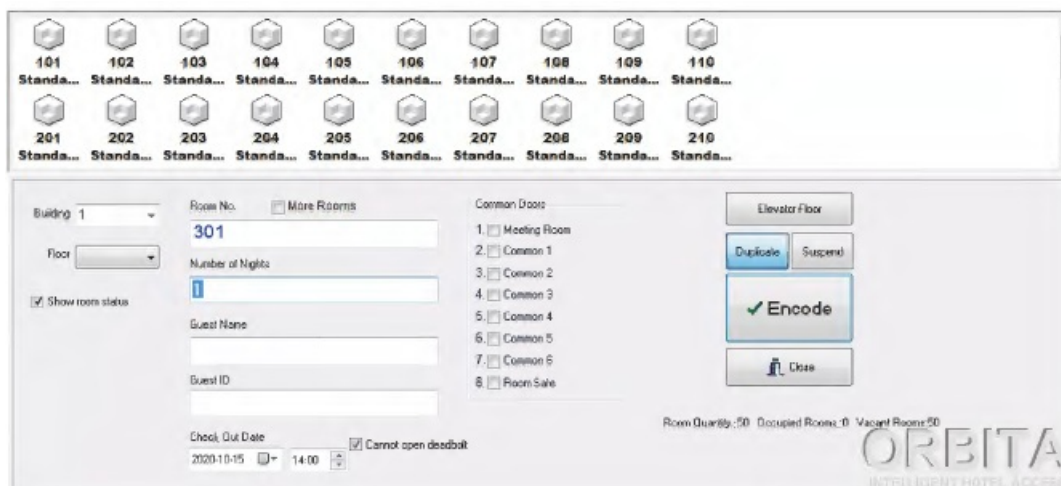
101 Standa... 102 Standa... 103 Standa... 104 Standa... 105 Standa... 106 Standa... 107 Standa... 108 Standa... 109 Standa... 110 Standa...

201 Standa... 202 Standa... 203 Standa... 204 Standa... 205 Standa... 206 Standa... 207 Standa... 208 Standa... 209 Standa... 210 Standa...

Building 1

Floor

Show room status

Room No.

More Rooms

301

Number of Nights

1

Guest Name

Guest ID

Check Out Date

2020-10-15 14:00

Cannot open deadbolt

Common Doors

1. Meeting Room
2. Common 1
3. Common 2
4. Common 3
5. Common 4
6. Common 5
7. Common 6
8. Room Sale

Elevator Floor

Duplicate

Suspend

✓ Encode

Close

Room Quantity: 50 Occupied Rooms: 0 Vacant Rooms: 50

ORBITA

INTELLIGENT HOTEL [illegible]